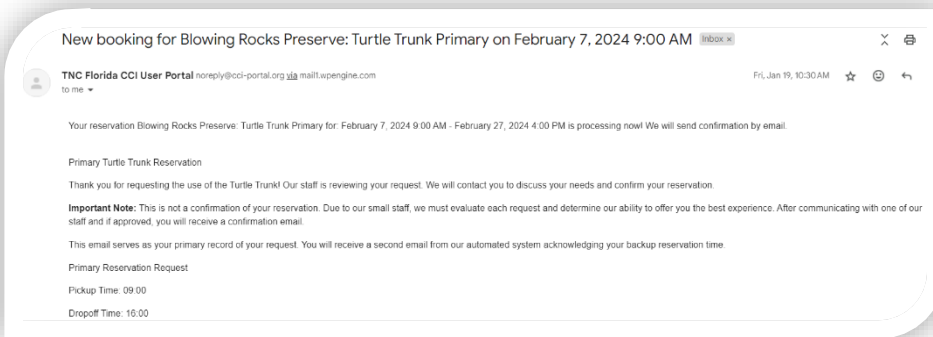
New booking for Blowing Rocks Preserve: Turtle Trunk Primary on February 7, 2024 9:00 AM Inbox ×

TNC Florida CCI User Portal noreply@cci-portal.org via mail1.wpengine.com
to me

Fri, Jan 19, 10:30 AM

Your reservation Blowing Rocks Preserve: Turtle Trunk Primary for: February 7, 2024 9:00 AM - February 27, 2024 4:00 PM is processing now! We will send confirmation by email.

Primary Turtle Trunk Reservation

Thank you for requesting the use of the Turtle Trunk! Our staff is reviewing your request. We will contact you to discuss your needs and confirm your reservation.

Important Note: This is not a confirmation of your reservation. Due to our small staff, we must evaluate each request and determine our ability to offer you the best experience. After communicating with one of our staff and if approved, you will receive a confirmation email.

This email serves as your primary record of your request. You will receive a second email from our automated system acknowledging your backup reservation time.

Primary Reservation Request

Pickup Time: 09:00

Dropoff Time: 16:00